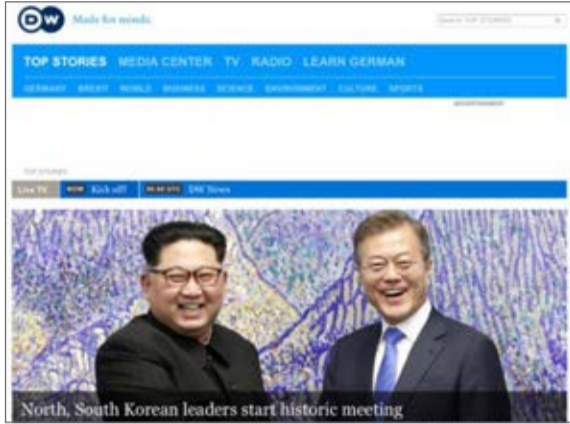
DW Made for minds

Search TOP STORIES

TOP STORIES MEDIA CENTER TV RADIO LEARN GERMAN

GERMANY BREXIT WORLD BUSINESS SCIENCE ENVIRONMENT CULTURE SPORTS

ADVERTISEMENT

TOP STORIES

Live TV NOW Kick off! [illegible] DW News

North, South Korean leaders start historic meeting